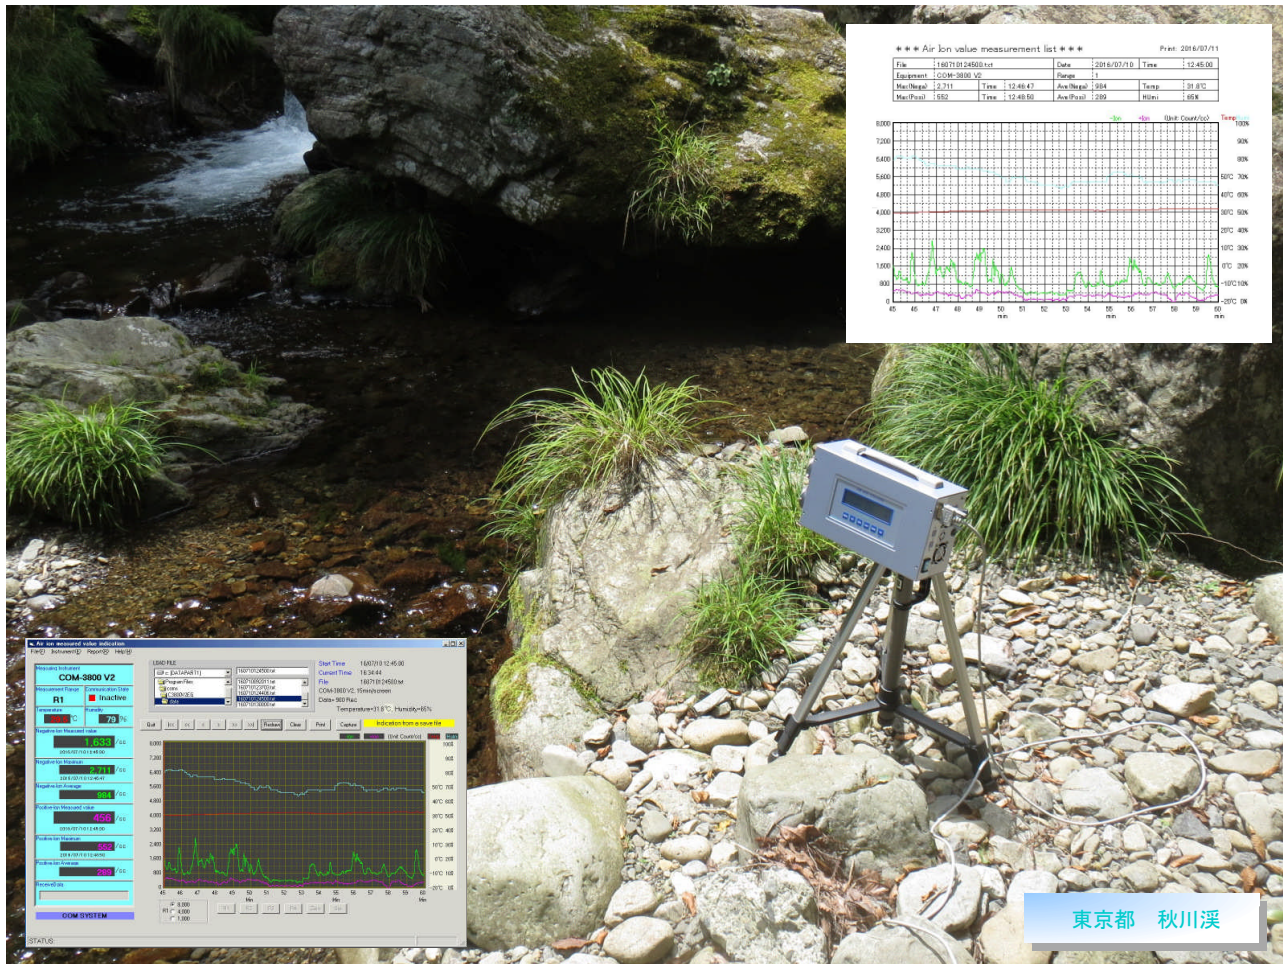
＊＊＊ Air Ion value measurement list ＊＊＊

Print: 2016/07/11

| File | 160710124500.txt | | | Date | 2016/07/10 | Time | 12:45:00 |
|---|---|---|---|---|---|---|---|
| Equipment | COM-3800 V2 | | | Range | 1 | | |
| Max(Nega) | 2,711 | Time | 12:46:47 | Ave(Nega) | 984 | Temp | 31.8℃ |
| Max(Posi) | 552 | Time | 12:46:50 | Ave(Posi) | 289 | Humi | 65% |

-Ion +Ion (Unit: Count/cc) Temp

8,000 7,200 6,400 5,600 4,800 4,000 3,200 2,400 1,600 800 0

100% 90% 80% 50℃ 70% 40℃ 60% 30℃ 50% 20℃ 40% 10℃ 30% 0℃ 20% -10℃ 10% -20℃ 0%

45 46 47 48 49 50 51 52 53 54 55 56 57 58 59 60
min min min

Air Ion measured value indication

File Instrument Report Help

Measuring Instrument
COM-3800 V2
Measurement Range R1
Communication State Inactive
Temperature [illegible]℃
Humidity 79 %
Negative Ion Measured value 1,633 /cc
Negative Ion Maximum 2,711 /cc
Negative Ion Average 984 /cc
Positive Ion Measured value 456 /cc
Positive Ion Maximum 552 /cc
Positive Ion Average 289 /cc
Received data
COM SYSTEM

LOAD FILE
Start Time 16/07/10 12:45:00
Current Time 16:34:44
File 160710124500.txt
COM-3800 V2, 15min/screen
Data= 900 Rec
Temperature=31.8℃, Humidity=65%

Quit Redraw Clear Print Capture Indication from a save file

(Unit: Count/cc)

8,000 7,200 6,400 5,600 4,800 4,000 3,200 2,400 1,600 800

45 46 47 48 49 50 51 52 53 54 55 56 57 58 59 60
Min Min

R1 8,000 4,000 1,000

STATUS

東京都　秋川渓